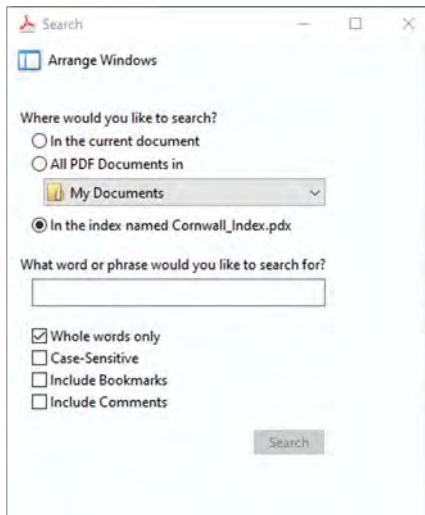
Search

Arrange Windows

Where would you like to search?
In the current document
All PDF Documents in
My Documents
In the index named Cornwall_Index.pdx

What word or phrase would you like to search for?

Whole words only
Case-Sensitive
Include Bookmarks
Include Comments

Search